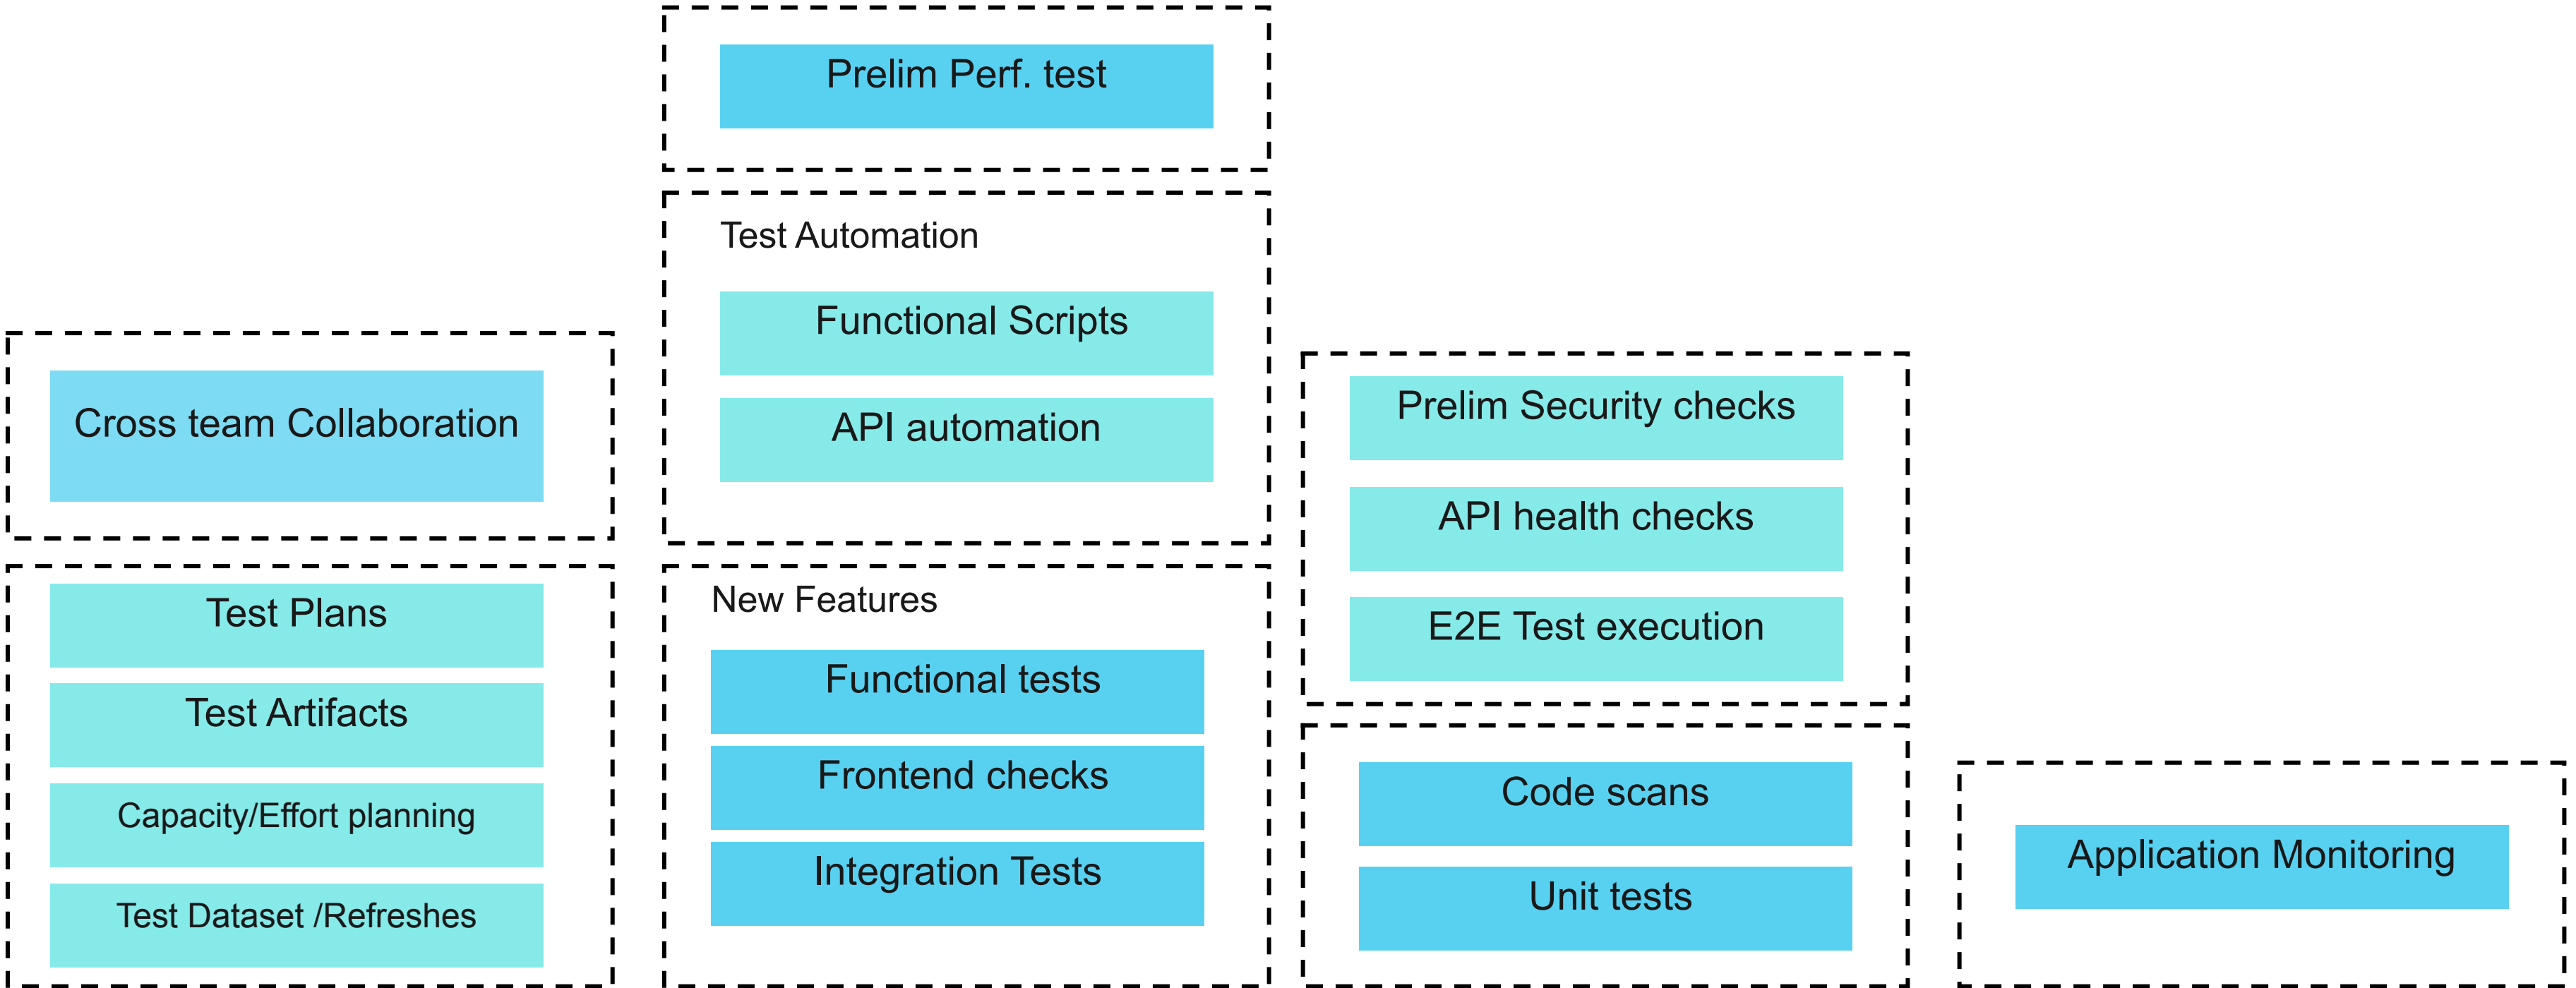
Cross team Collaboration

Test Plans

Test Artifacts

Capacity/Effort planning

Test Dataset /Refreshes

Prelim Perf. test

Test Automation

Functional Scripts

API automation

New Features

Functional tests

Frontend checks

Integration Tests

Prelim Security checks

API health checks

E2E Test execution

Code scans

Unit tests

Application Monitoring